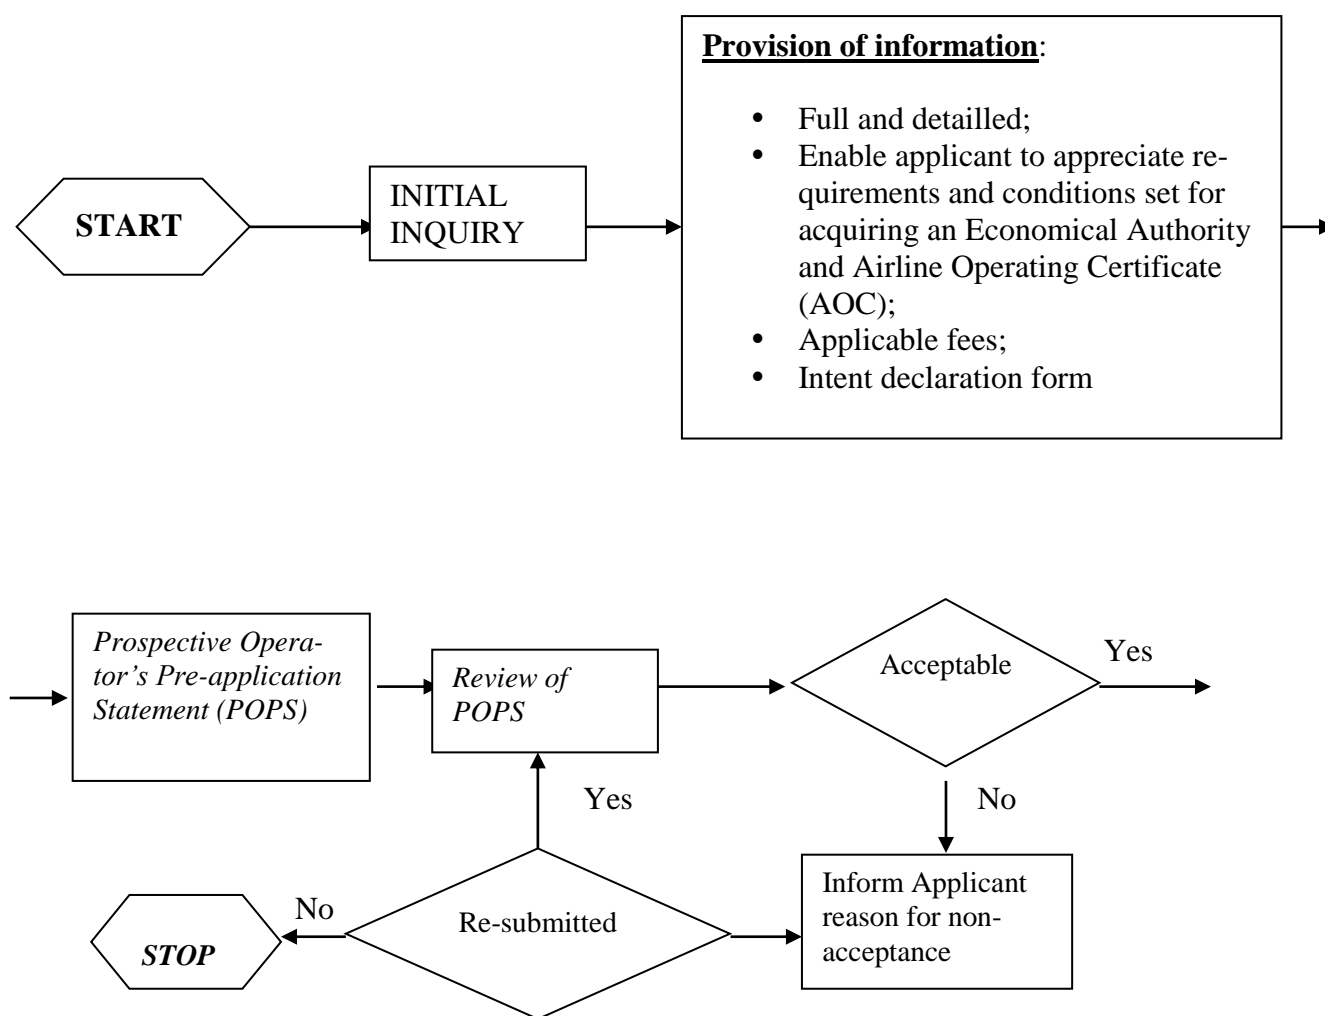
START

INITIAL INQUIRY

**Provision of information**:

- Full and detailled;
- Enable applicant to appreciate requirements and conditions set for acquiring an Economical Authority and Airline Operating Certificate (AOC);
- Applicable fees;
- Intent declaration form

*Prospective Operator's Pre-application Statement (POPS)*

*Review of POPS*

Acceptable

Yes

No

Yes

Inform Applicant reason for non-acceptance

No

Re-submitted

*STOP*